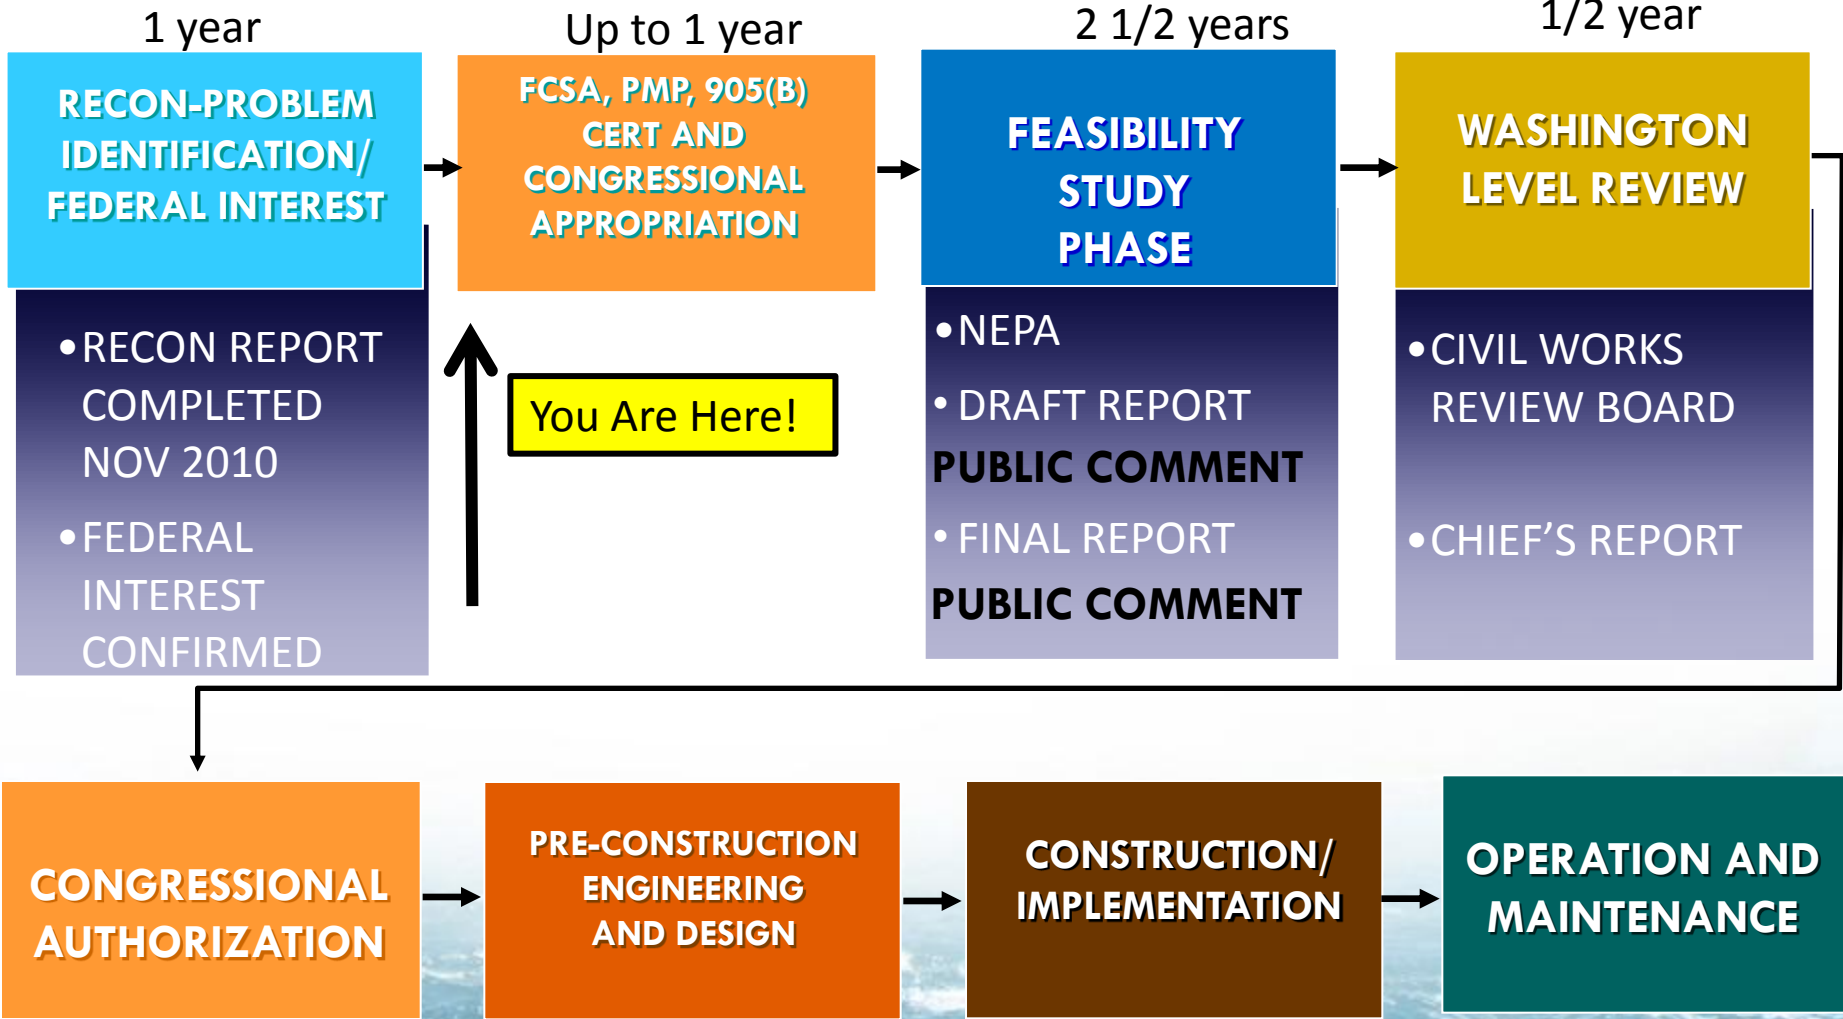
1 year

RECON-PROBLEM IDENTIFICATION/ FEDERAL INTEREST

• RECON REPORT COMPLETED NOV 2010

• FEDERAL INTEREST CONFIRMED

Up to 1 year

FCSA, PMP, 905(B) CERT AND CONGRESSIONAL APPROPRIATION

You Are Here!

2 1/2 years

FEASIBILITY STUDY PHASE

• NEPA

• DRAFT REPORT

PUBLIC COMMENT

• FINAL REPORT

PUBLIC COMMENT

1/2 year

WASHINGTON LEVEL REVIEW

• CIVIL WORKS REVIEW BOARD

• CHIEF'S REPORT

CONGRESSIONAL AUTHORIZATION

PRE-CONSTRUCTION ENGINEERING AND DESIGN

CONSTRUCTION/ IMPLEMENTATION

OPERATION AND MAINTENANCE